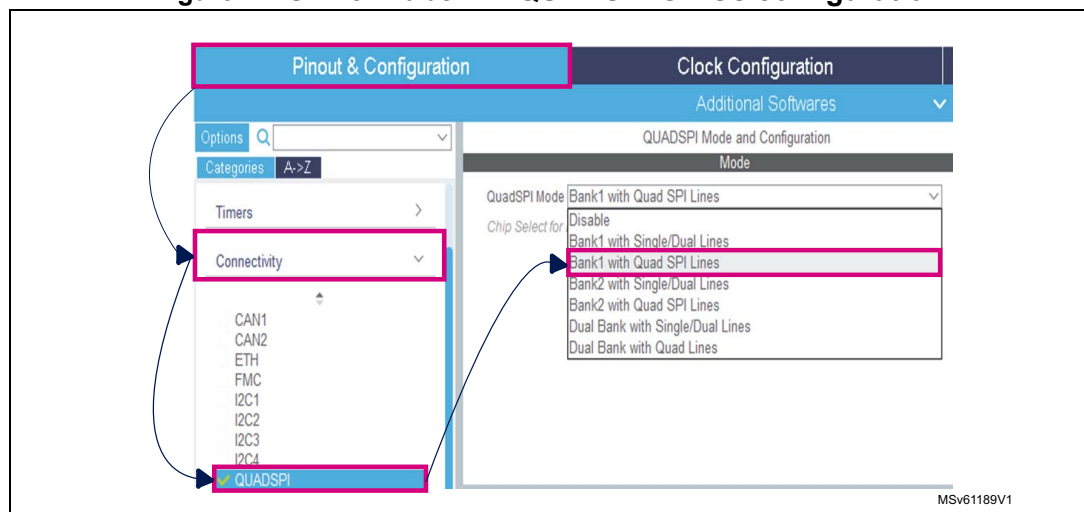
Pinout & Configuration

Clock Configuration

Additional Softwares

Options

Categories A->Z

Timers

Connectivity

CAN1
CAN2
ETH
FMC
I2C1
I2C2
I2C3
I2C4
QUADSPI

QUADSPI Mode and Configuration

Mode

QuadSPI Mode Bank1 with Quad SPI Lines

Chip Select for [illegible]

Disable
Bank1 with Single/Dual Lines
Bank1 with Quad SPI Lines
Bank2 with Single/Dual Lines
Bank2 with Quad SPI Lines
Dual Bank with Single/Dual Lines
Dual Bank with Quad Lines

MSv61189V1